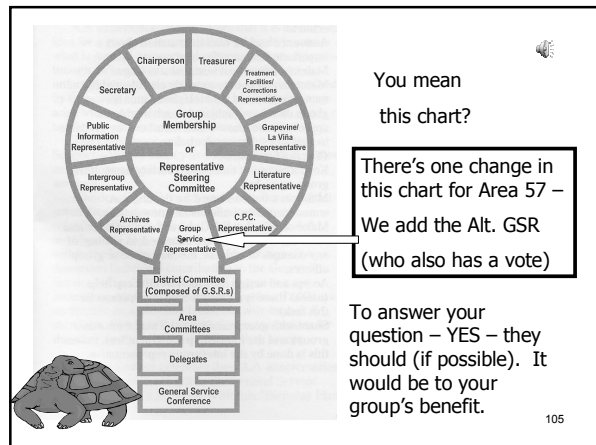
Chairperson
Treasurer
Treatment Facilities/ Corrections Representative
Secretary
Group Membership
or
Representative Steering Committee
Grapevine/ La Viña Representative
Public Information Representative
Intergroup Representative
Literature Representative
Archives Representative
Group Service Representative
C.P.C. Representative
District Committee (Composed of G.S.R.s)
Area Committees
Delegates
General Service Conference

You mean this chart?

There's one change in this chart for Area 57 – We add the Alt. GSR (who also has a vote)

To answer your question – YES – they should (if possible). It would be to your group's benefit.

105